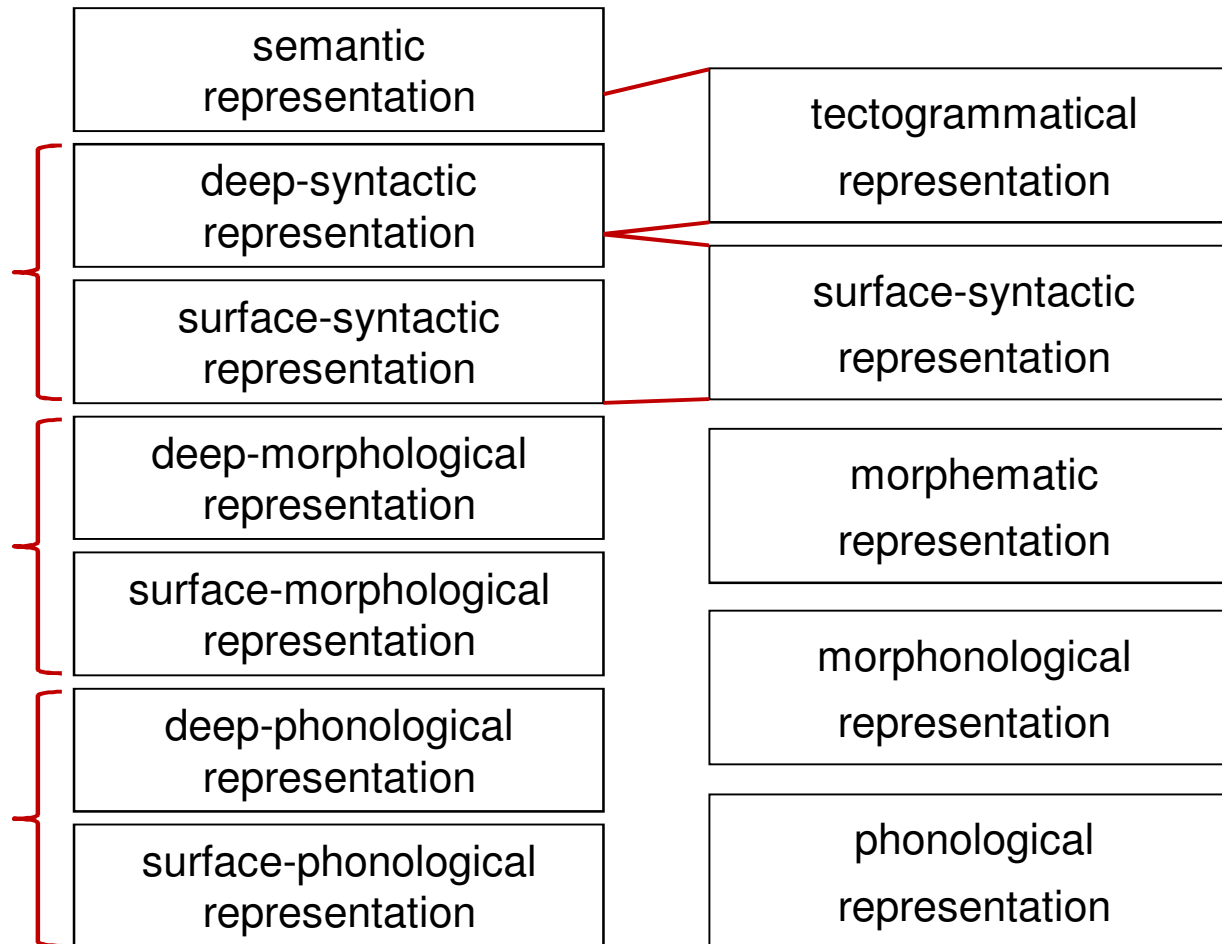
semantic representation

deep-syntactic representation

surface-syntactic representation

deep-morphological representation

surface-morphological representation

deep-phonological representation

surface-phonological representation

tectogrammatical representation

surface-syntactic representation

morphematic representation

morphonological representation

phonological representation